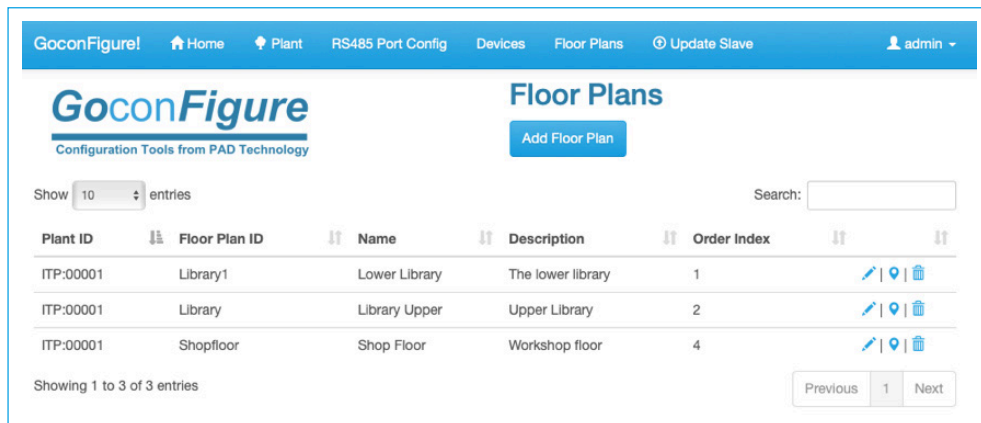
GoconFigure! Home Plant RS485 Port Config Devices Floor Plans Update Slave admin

GoconFigure
Configuration Tools from PAD Technology

Floor Plans

Add Floor Plan

Show 10 entries

Search:

| Plant ID | Floor Plan ID | Name | Description | Order Index | |
|---|---|---|---|---|---|
| ITP:00001 | Library1 | Lower Library | The lower library | 1 | \| \| |
| ITP:00001 | Library | Library Upper | Upper Library | 2 | \| \| |
| ITP:00001 | Shopfloor | Shop Floor | Workshop floor | 4 | \| \| |

Showing 1 to 3 of 3 entries

Previous 1 Next